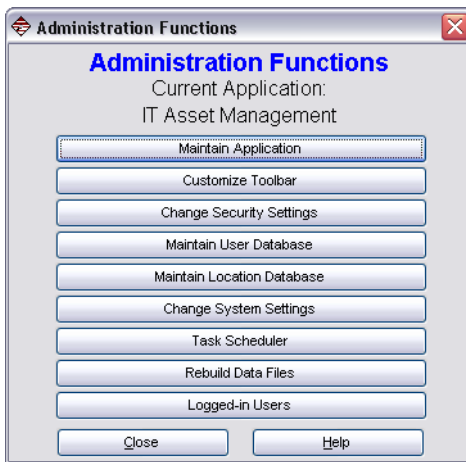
Administration Functions

Administration Functions
Current Application:
IT Asset Management

Maintain Application
Customize Toolbar
Change Security Settings
Maintain User Database
Maintain Location Database
Change System Settings
Task Scheduler
Rebuild Data Files
Logged-in Users

Close
Help